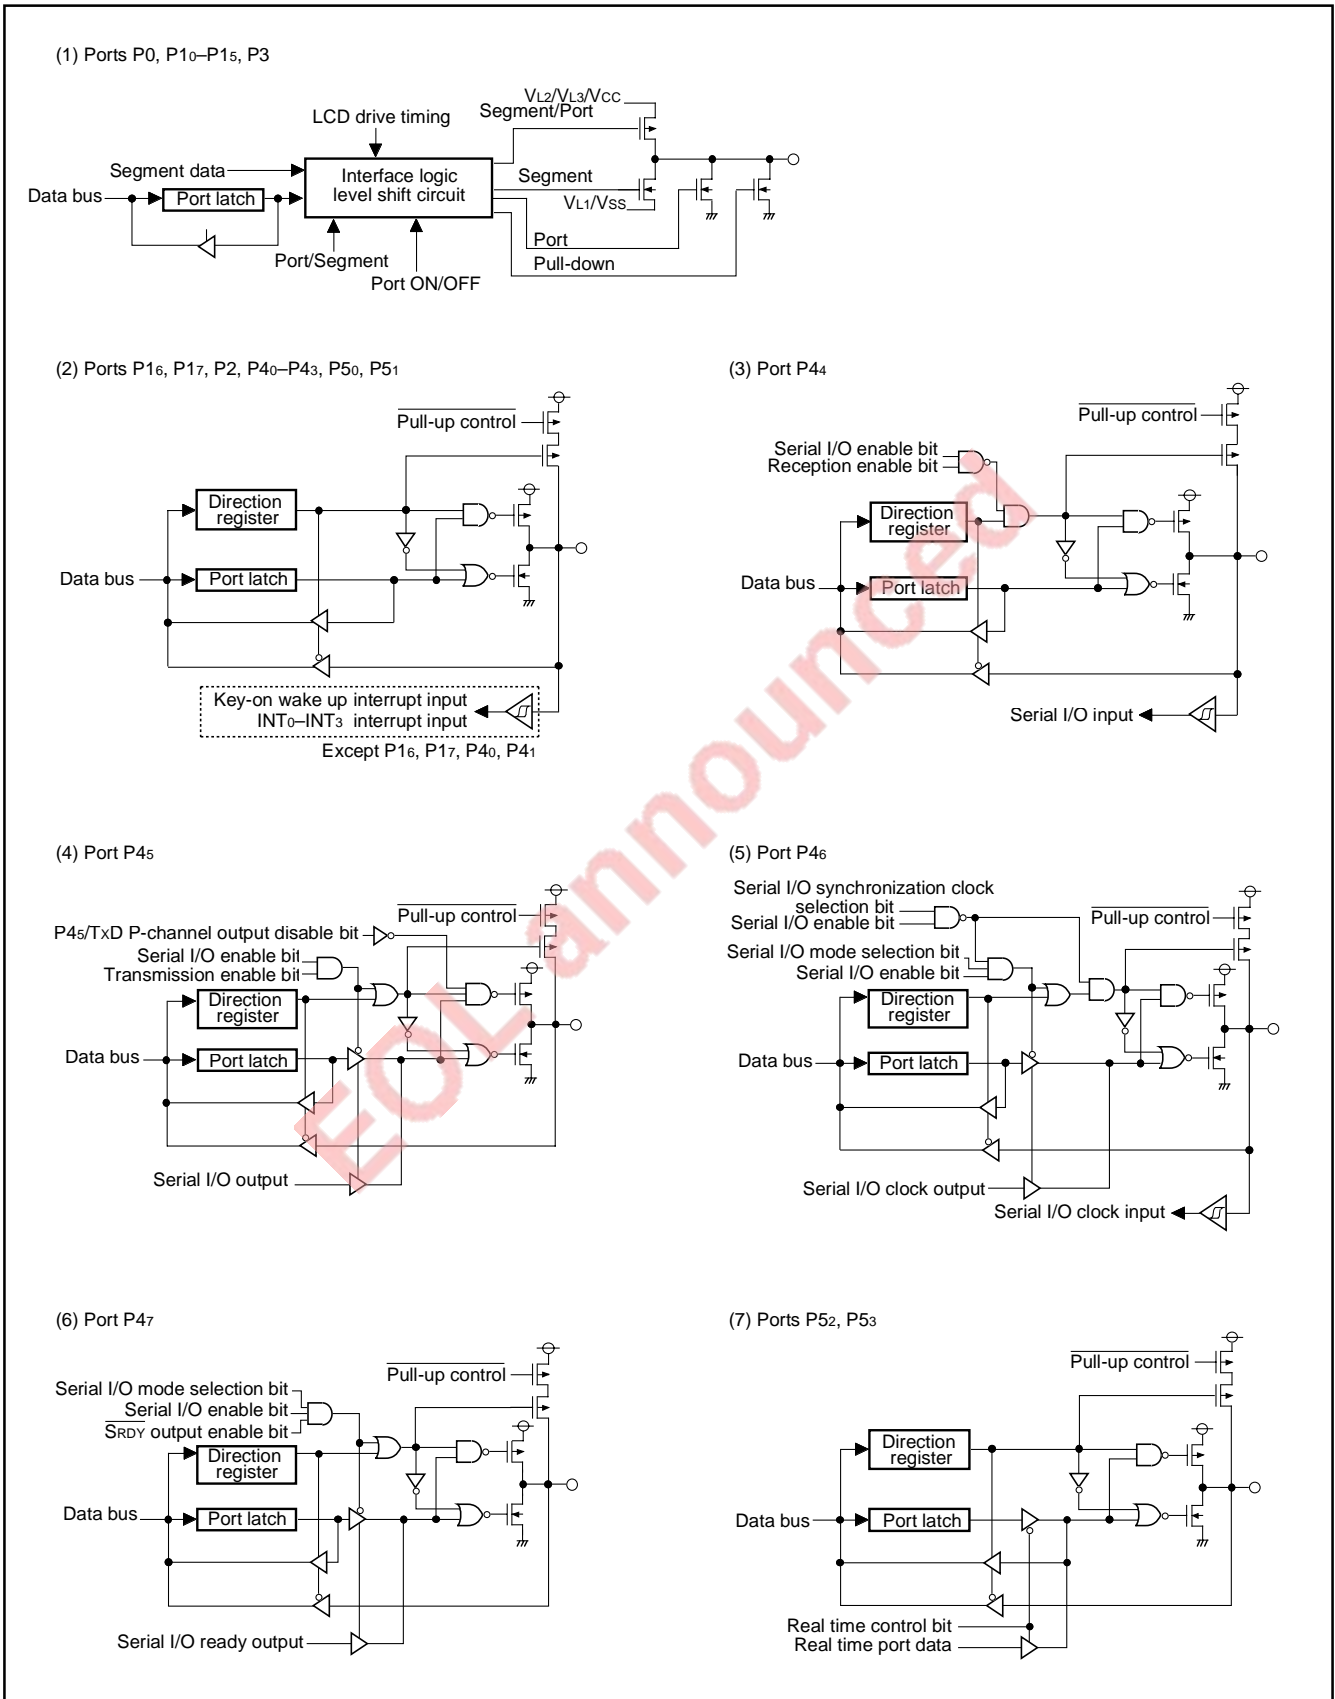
(1) Ports P0, P1$_0$–P1$_5$, P3

LCD drive timing

$V_{L2}/V_{L3}/V_{CC}$
Segment/Port

Segment data
Data bus
Port latch
Interface logic level shift circuit
Segment
$V_{L1}/V_{SS}$
Port
Pull-down
Port/Segment
Port ON/OFF

(2) Ports P1$_6$, P1$_7$, P2, P4$_0$–P4$_3$, P5$_0$, P5$_1$

Pull-up control
Direction register
Data bus
Port latch
Key-on wake up interrupt input
INT$_0$–INT$_3$ interrupt input
Except P1$_6$, P1$_7$, P4$_0$, P4$_1$

(3) Port P4$_4$

Pull-up control
Serial I/O enable bit
Reception enable bit
Direction register
Data bus
Port latch
Serial I/O input

(4) Port P4$_5$

Pull-up control
P4$_5$/TxD P-channel output disable bit
Serial I/O enable bit
Transmission enable bit
Direction register
Data bus
Port latch
Serial I/O output

(5) Port P4$_6$

Serial I/O synchronization clock selection bit
Serial I/O enable bit
Pull-up control
Serial I/O mode selection bit
Serial I/O enable bit
Direction register
Data bus
Port latch
Serial I/O clock output
Serial I/O clock input

(6) Port P4$_7$

Pull-up control
Serial I/O mode selection bit
Serial I/O enable bit
$\overline{S_{RDY}}$ output enable bit
Direction register
Data bus
Port latch
Serial I/O ready output

(7) Ports P5$_2$, P5$_3$

Pull-up control
Direction register
Data bus
Port latch
Real time control bit
Real time port data

EOL announced